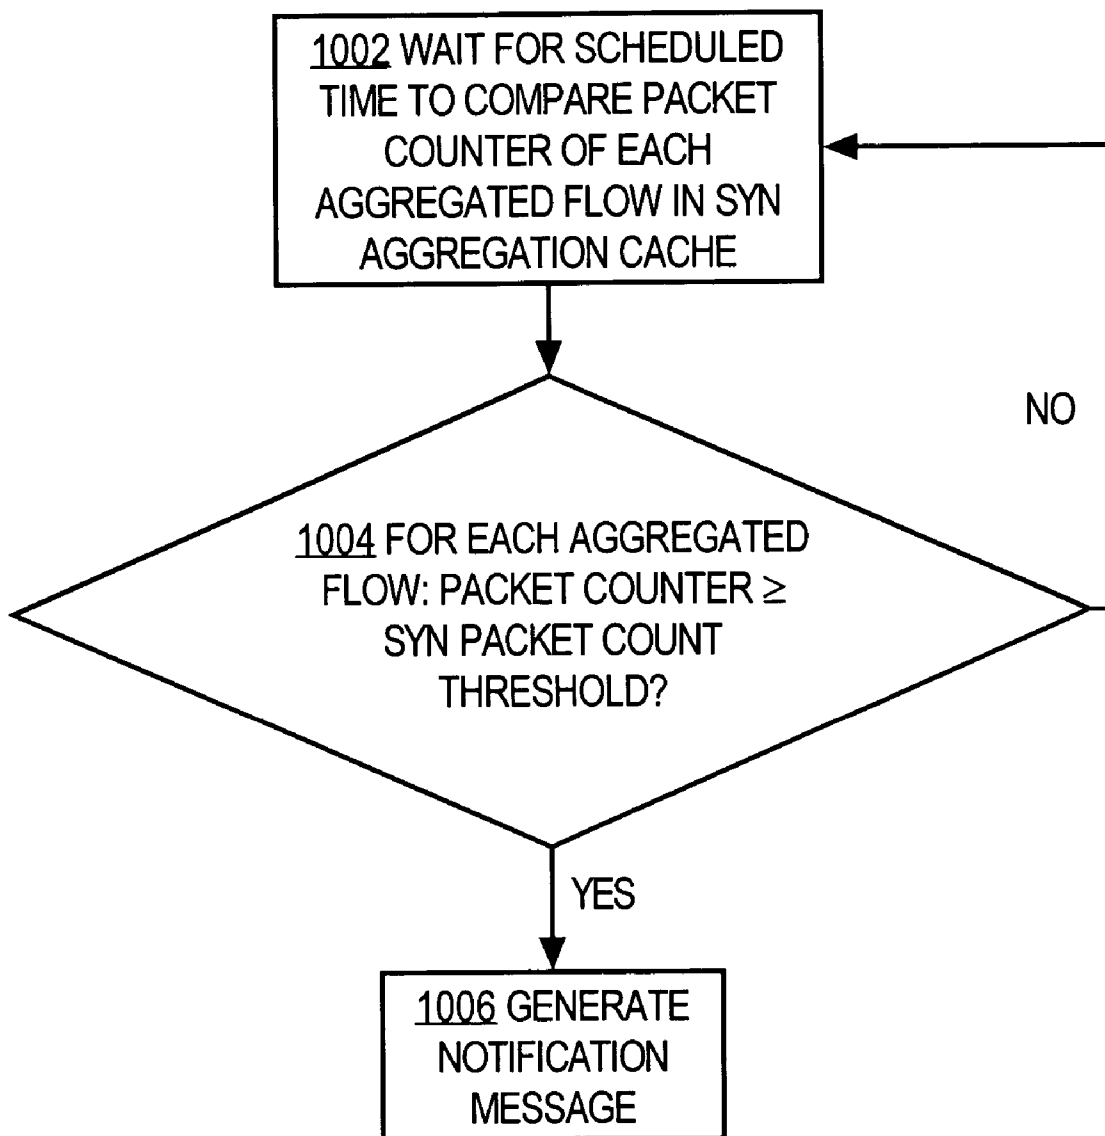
1002 WAIT FOR SCHEDULED TIME TO COMPARE PACKET COUNTER OF EACH AGGREGATED FLOW IN SYN AGGREGATION CACHE

NO

1004 FOR EACH AGGREGATED FLOW: PACKET COUNTER $\geq$ SYN PACKET COUNT THRESHOLD?

YES

1006 GENERATE NOTIFICATION MESSAGE